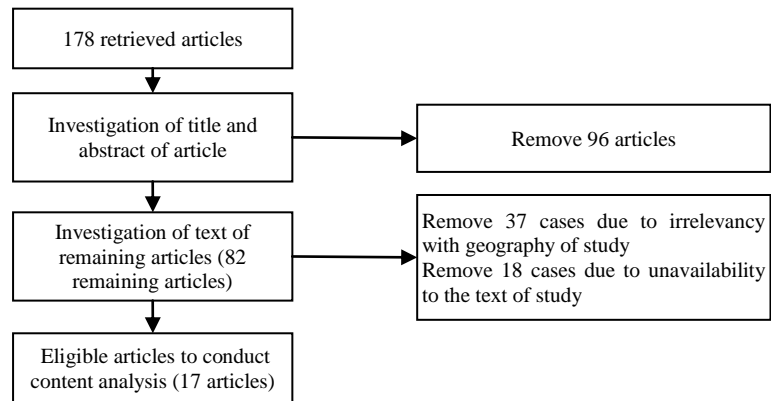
178 retrieved articles

Investigation of title and abstract of article

Remove 96 articles

Investigation of text of remaining articles (82 remaining articles)

Remove 37 cases due to irrelevancy with geography of study
Remove 18 cases due to unavailability to the text of study

Eligible articles to conduct content analysis (17 articles)